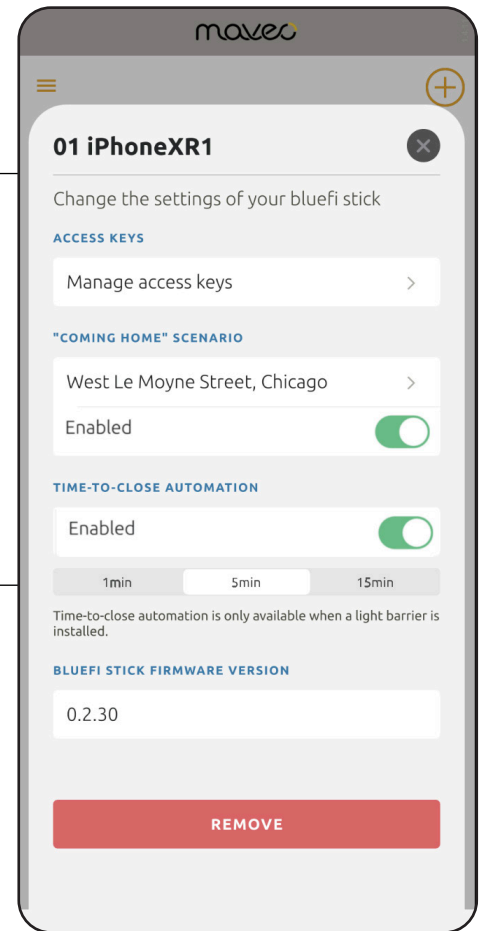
maveo

01 iPhoneXR1

Change the settings of your bluefi stick

ACCESS KEYS

Manage access keys

"COMING HOME" SCENARIO

West Le Moyne Street, Chicago

Enabled

TIME-TO-CLOSE AUTOMATION

Enabled

| 1min | 5min | 15min |
|---|---|---|

Time-to-close automation is only available when a light barrier is installed.

BLUEFI STICK FIRMWARE VERSION

0.2.30

REMOVE